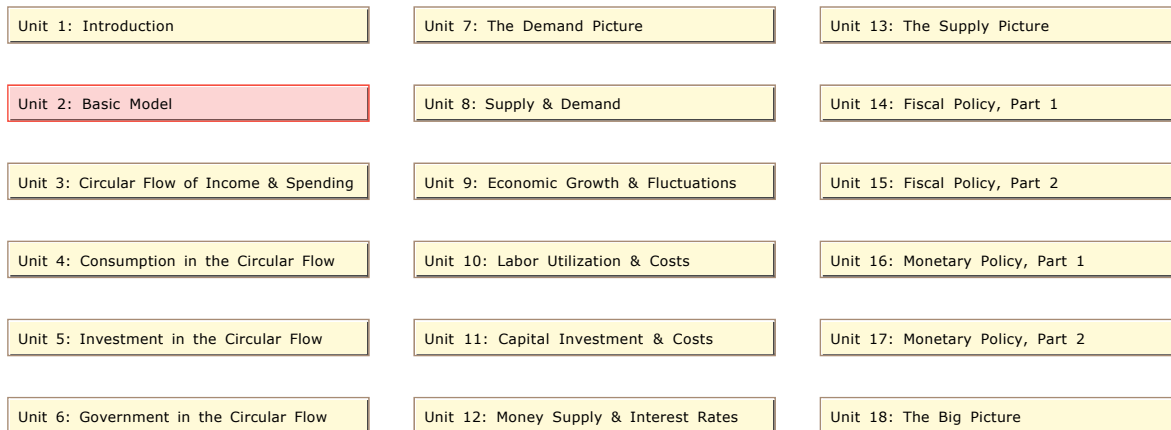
Unit 1: Introduction

Unit 2: Basic Model

Unit 3: Circular Flow of Income & Spending

Unit 4: Consumption in the Circular Flow

Unit 5: Investment in the Circular Flow

Unit 6: Government in the Circular Flow

Unit 7: The Demand Picture

Unit 8: Supply & Demand

Unit 9: Economic Growth & Fluctuations

Unit 10: Labor Utilization & Costs

Unit 11: Capital Investment & Costs

Unit 12: Money Supply & Interest Rates

Unit 13: The Supply Picture

Unit 14: Fiscal Policy, Part 1

Unit 15: Fiscal Policy, Part 2

Unit 16: Monetary Policy, Part 1

Unit 17: Monetary Policy, Part 2

Unit 18: The Big Picture